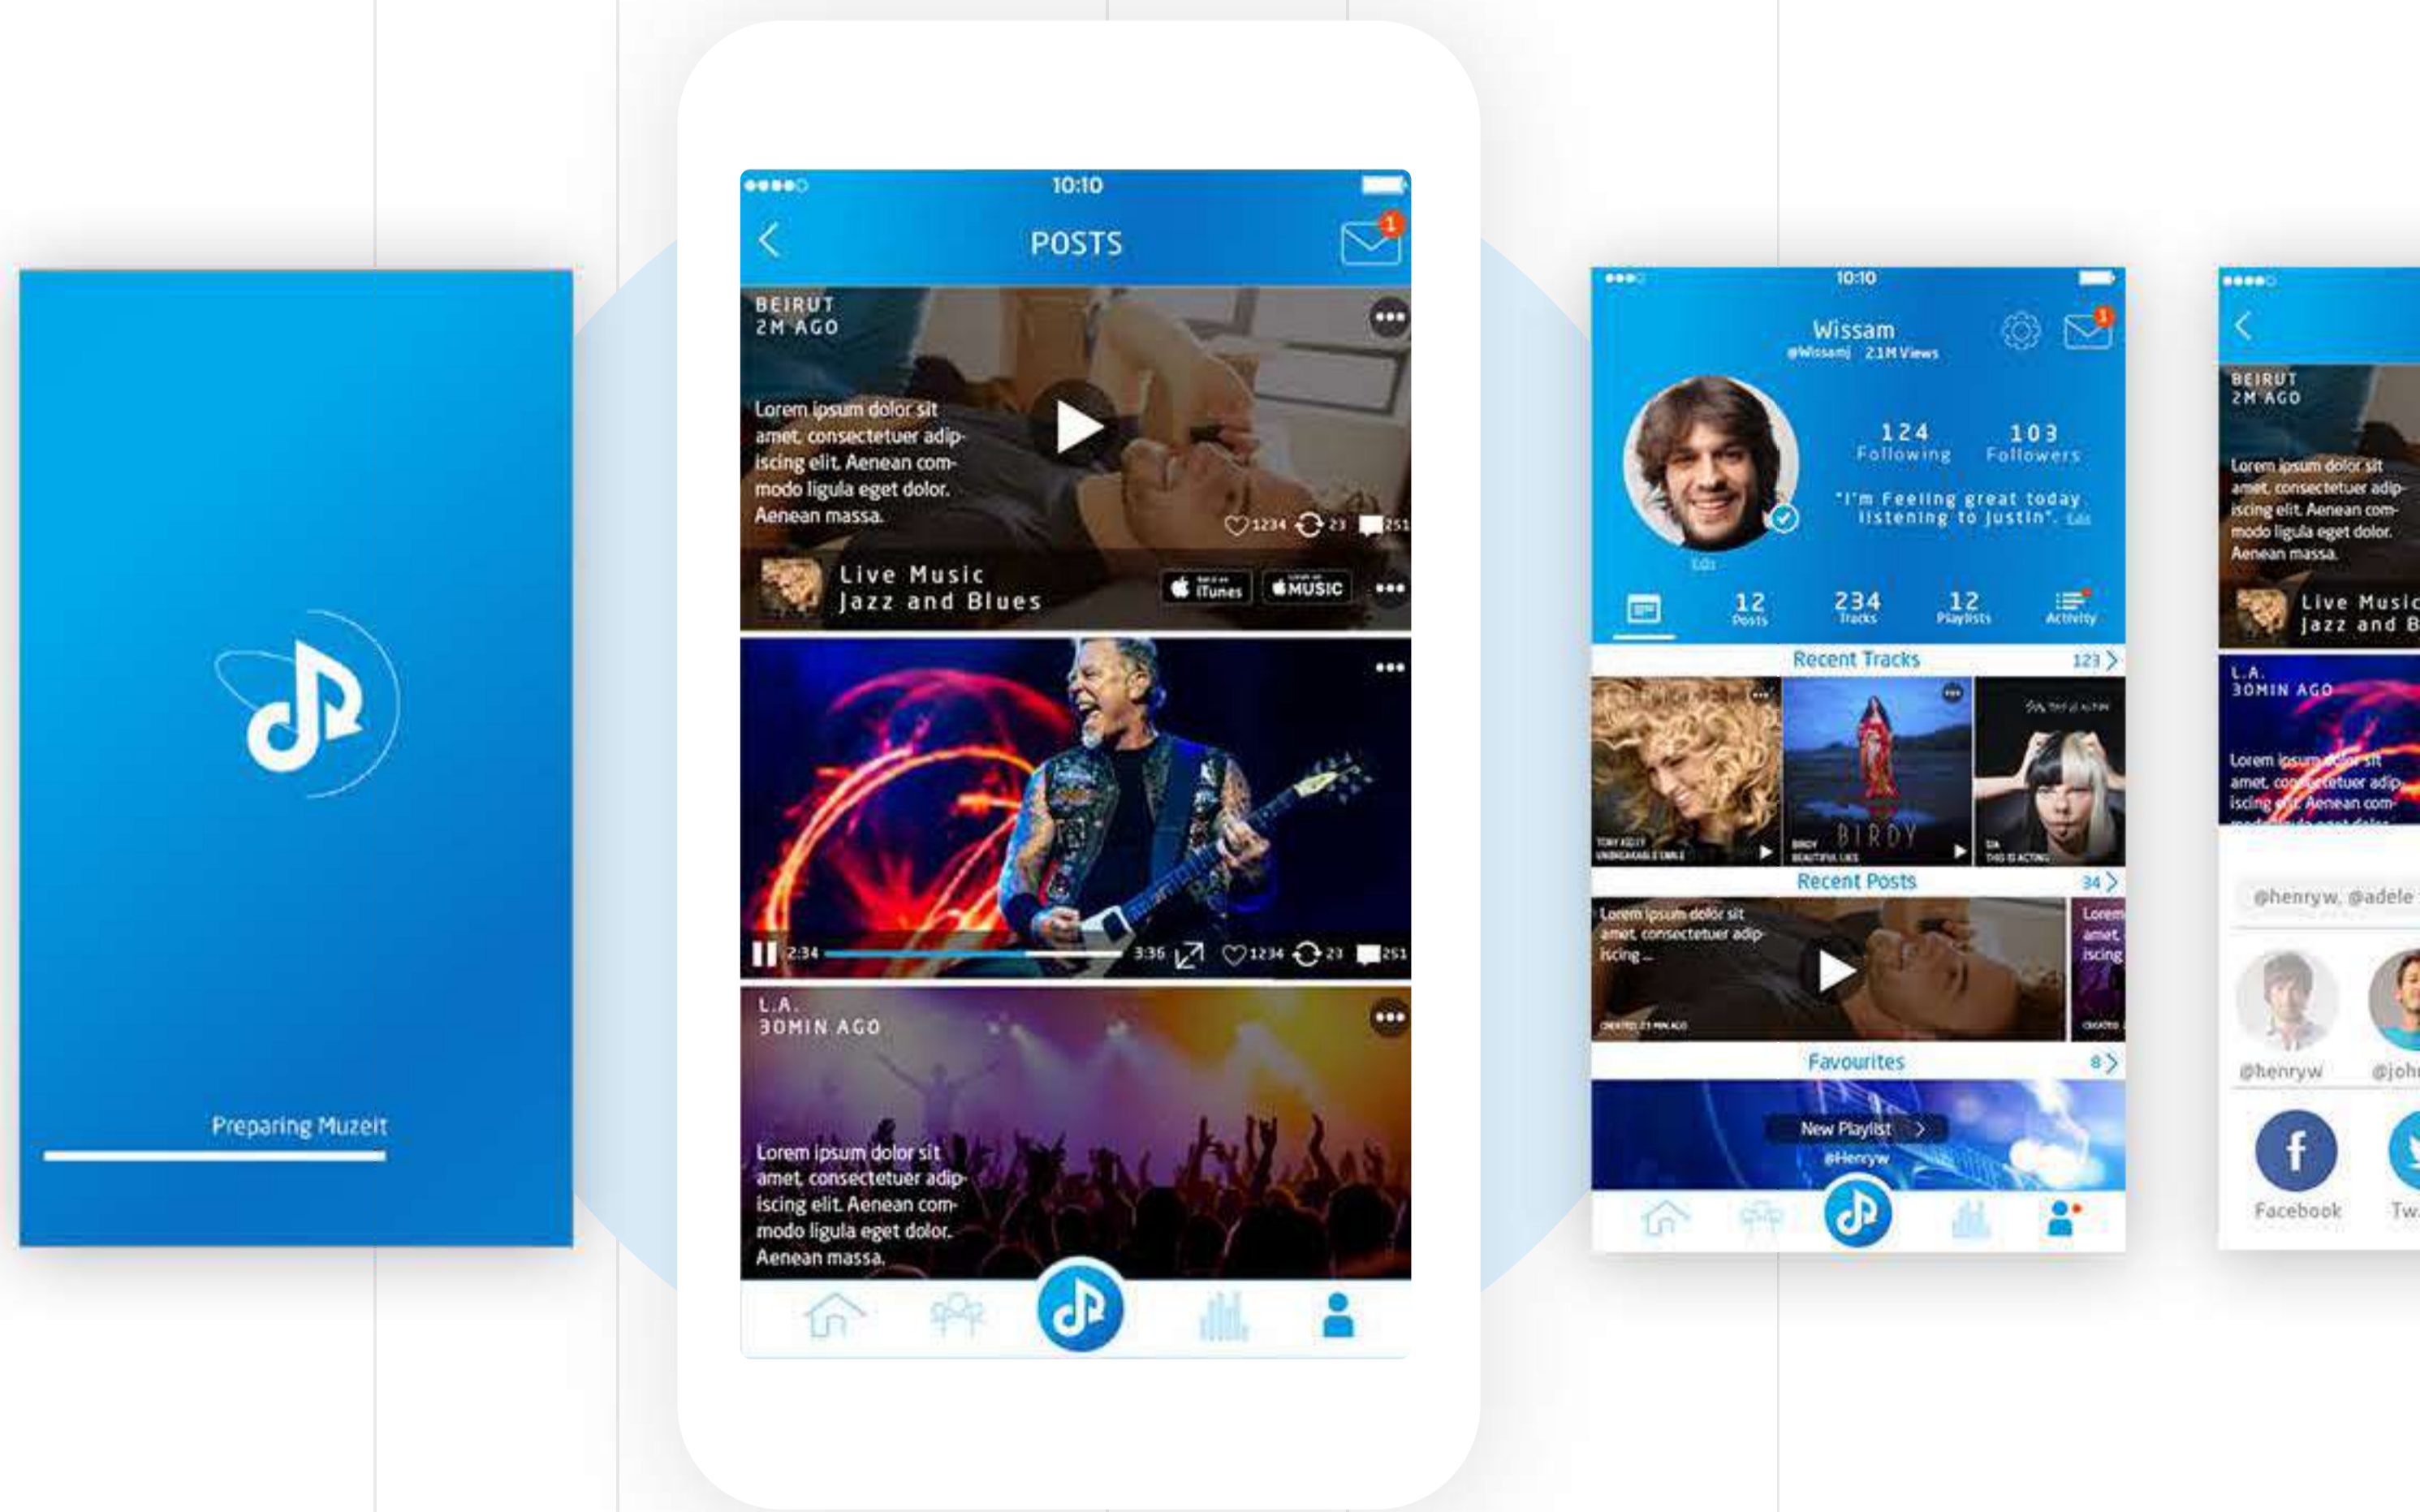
Preparing Muzeit

10:10

POSTS

1

BEIRUT
2M AGO

Lorem ipsum dolor sit amet, consectetuer adipiscing elit. Aenean commodo ligula eget dolor. Aenean massa.

1234 23 251

Live Music
Jazz and Blues

iTunes MUSIC

2:34 3:36 1234 23 251

L.A.
30MIN AGO

Lorem ipsum dolor sit amet, consectetuer adipiscing elit. Aenean commodo ligula eget dolor. Aenean massa.

10:10

Wissam
@Wissamj 2.1M Views

124 Following
103 Followers

"I'm Feeling great today listening to justin".

12 Posts
234 Tracks
12 Playlists
Activity

Recent Tracks 123

BIRDY

Recent Posts 34

Lorem ipsum dolor sit amet, consectetuer adipiscing ...

Favourites 8

New Playlist
@Henryw

BEIRUT
2M AGO

Lorem ipsum dolor sit amet, consectetuer adipiscing elit. Aenean commodo ligula eget dolor. Aenean massa.

Live Music
Jazz and B

L.A.
30MIN AGO

Lorem ipsum dolor sit amet, consectetuer adipiscing elit. Aenean com-

@henryw, @adele

@henryw
@johr

Facebook
Tw